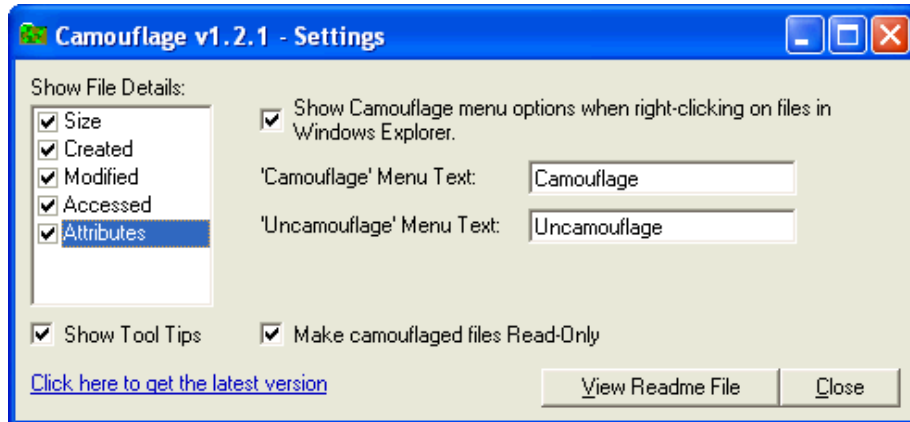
Camouflage v1.2.1 - Settings

Show File Details:
Size
Created
Modified
Accessed
Attributes

Show Camouflage menu options when right-clicking on files in Windows Explorer.

'Camouflage' Menu Text: Camouflage

'Uncamouflage' Menu Text: Uncamouflage

Show Tool Tips

Make camouflaged files Read-Only

Click here to get the latest version

View Readme File

Close